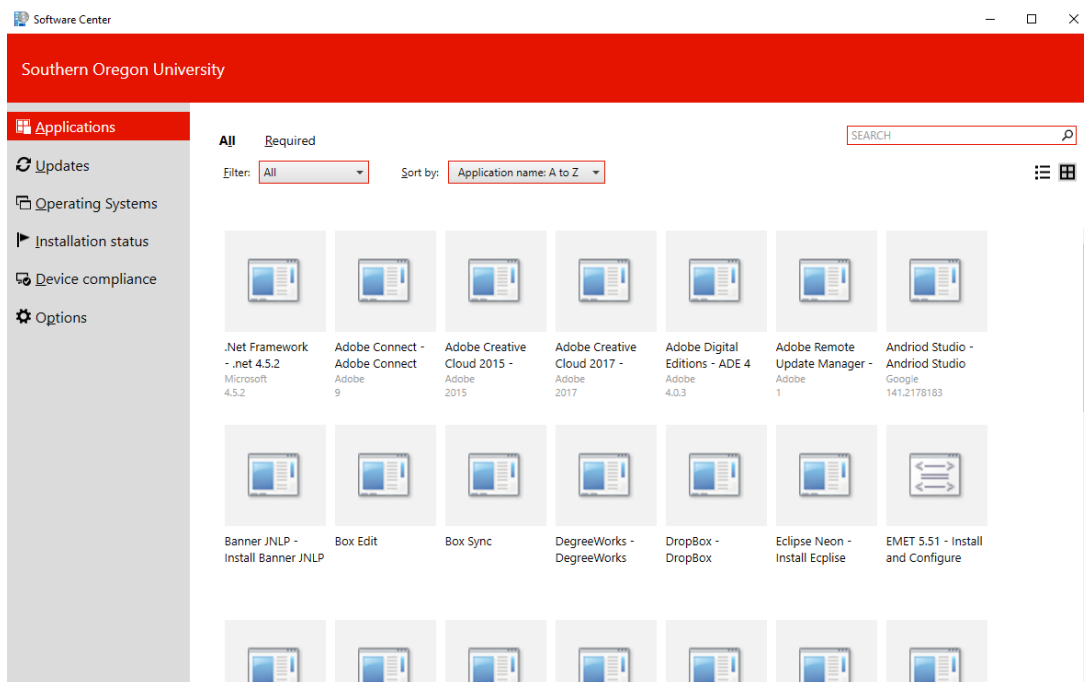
Software Center

Southern Oregon University

Applications
Updates
Operating Systems
Installation status
Device compliance
Options

All Required

SEARCH

Filter: All

Sort by: Application name: A to Z

.Net Framework - .net 4.5.2
Microsoft
4.5.2

Adobe Connect - Adobe Connect
Adobe
9

Adobe Creative Cloud 2015 -
Adobe
2015

Adobe Creative Cloud 2017 -
Adobe
2017

Adobe Digital Editions - ADE 4
Adobe
4.0.3

Adobe Remote Update Manager -
Adobe
1

Andriod Studio - Andriod Studio
Google
141.2178183

Banner JNLP - Install Banner JNLP

Box Edit

Box Sync

DegreeWorks - DegreeWorks

DropBox - DropBox

Eclipse Neon - Install Ecplise

EMET 5.51 - Install and Configure